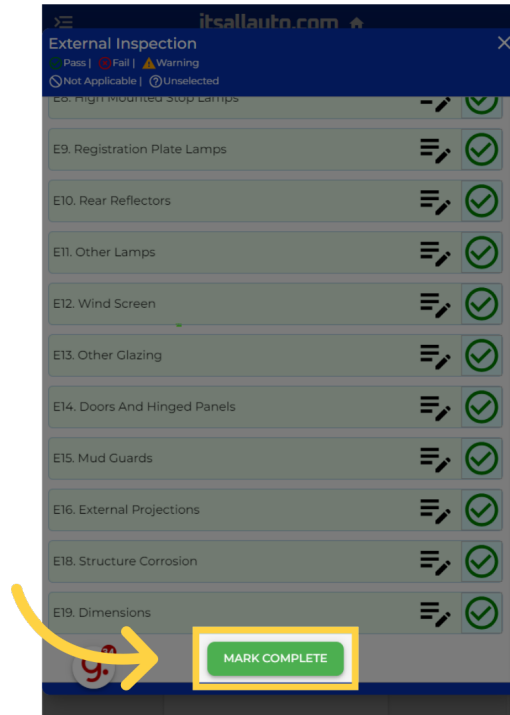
itsallauto.com

External Inspection
Pass | Fail | Warning
Not Applicable | Unselected

E8. High Mounted Stop Lamps

E9. Registration Plate Lamps

E10. Rear Reflectors

E11. Other Lamps

E12. Wind Screen

E13. Other Glazing

E14. Doors And Hinged Panels

E15. Mud Guards

E16. External Projections

E18. Structure Corrosion

E19. Dimensions

MARK COMPLETE